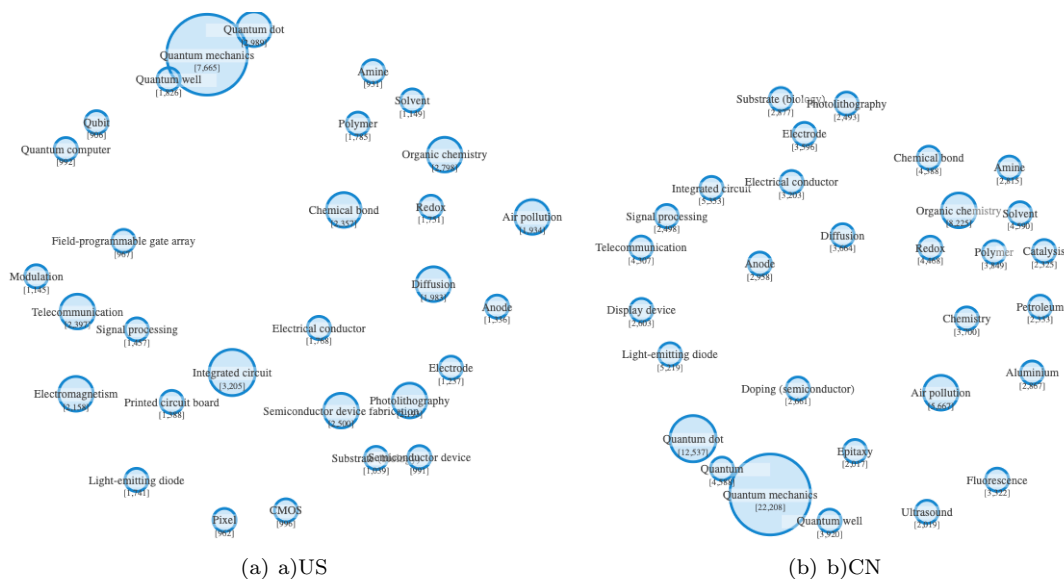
Quantum dot
[2,980]
Quantum mechanics
[7,665]
Quantum well
[1,226]
Amine
[931]
Solvent
[1,149]
Polymer
[1,785]
Qubit
[906]
Quantum computer
[992]
Organic chemistry
[2,728]
Chemical bond
[2,355]
Redox
[1,751]
Air pollution
[1,934]
Field-programmable gate array
[967]
Modulation
[1,145]
Diffusion
[1,983]
Anode
[1,396]
Telecommunication
[2,397]
Signal processing
[1,457]
Electrical conductor
[1,768]
Integrated circuit
[3,205]
Electrode
[1,237]
Electromagnetism
[2,159]
Printed circuit board
[1,388]
Photolithography
[2,340]
Semiconductor device fabrication
[2,500]
Substrate
[1,239]
Semiconductor device
[991]
Light-emitting diode
[1,741]
CMOS
[996]
Pixel
[962]
(a) a)US

Substrate (biology)
[2,477]
Photolithography
[2,493]
Electrode
[3,596]
Chemical bond
[4,388]
Amine
[2,915]
Integrated circuit
[5,533]
Electrical conductor
[3,203]
Organic chemistry
[8,225]
Solvent
[4,590]
Signal processing
[2,498]
Telecommunication
[4,307]
Diffusion
[3,604]
Redox
[4,908]
Polymer
[3,849]
Catalysis
[2,525]
Anode
[2,938]
Display device
[2,603]
Chemistry
[3,700]
Petroleum
[2,933]
Light-emitting diode
[5,219]
Doping (semiconductor)
[2,661]
Air pollution
[5,667]
Aluminium
[2,867]
Quantum dot
[12,537]
Quantum
[4,588]
Epitaxy
[2,817]
Quantum mechanics
[22,208]
Fluorescence
[3,522]
Quantum well
[3,920]
Ultrasound
[2,619]
(b) b)CN